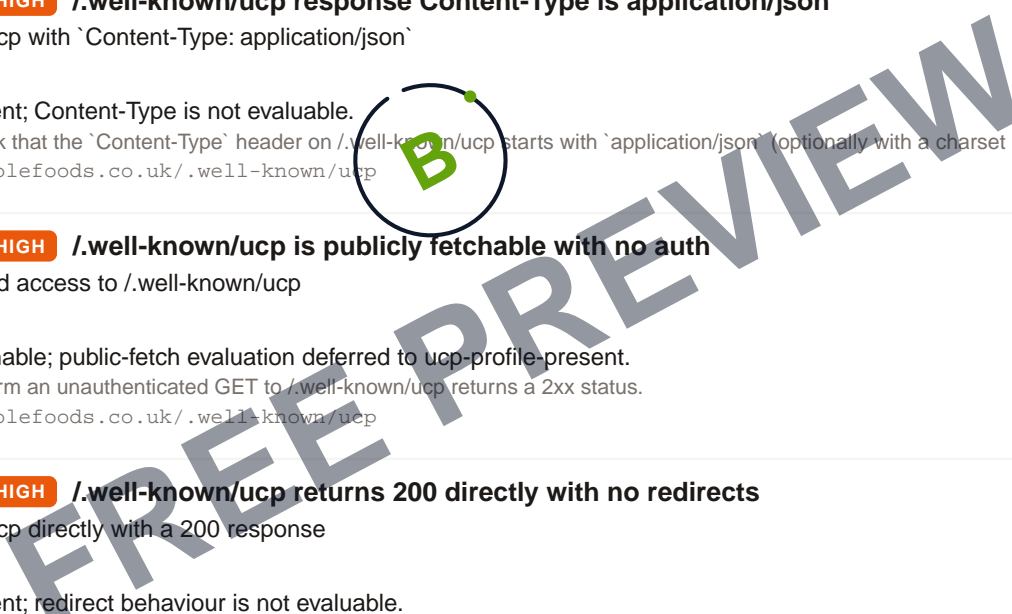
HIGH /.well-known/ucp response Content-Type is application/json
cp with `Content-Type: application/json`

ent; Content-Type is not evaluable.
x that the `Content-Type` header on /.well-known/ucp starts with `application/json` (optionally with a charset
olefoods.co.uk/.well-known/ucp

B

HIGH /.well-known/ucp is publicly fetchable with no auth
d access to /.well-known/ucp

able; public-fetch evaluation deferred to ucp-profile-present.
rm an unauthenticated GET to /.well-known/ucp returns a 2xx status.
olefoods.co.uk/.well-known/ucp

HIGH /.well-known/ucp returns 200 directly with no redirects
cp directly with a 200 response

ent; redirect behaviour is not evaluable.

FREE PREVIEW